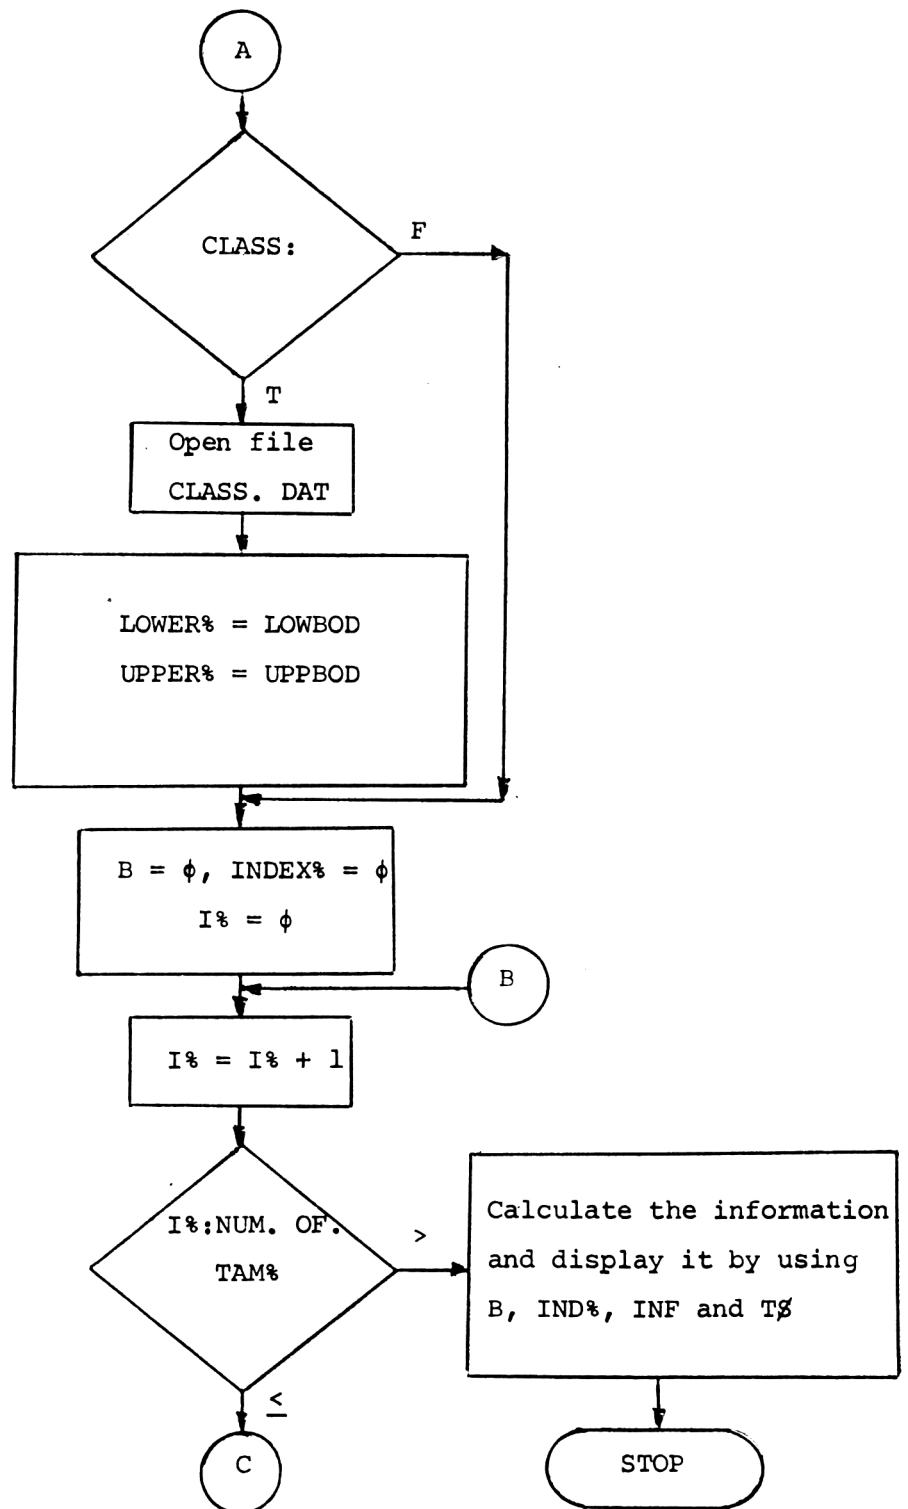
A

CLASS:

F

T

Open file CLASS. DAT

LOWER% = LOWBOD

UPPER% = UPPBOD

B = $\phi$, INDEX% = $\phi$

I% = $\phi$

B

I% = I% + 1

I%:NUM. OF. TAM%

>

Calculate the information and display it by using B, IND%, INF and TØ

$\leq$

C

STOP